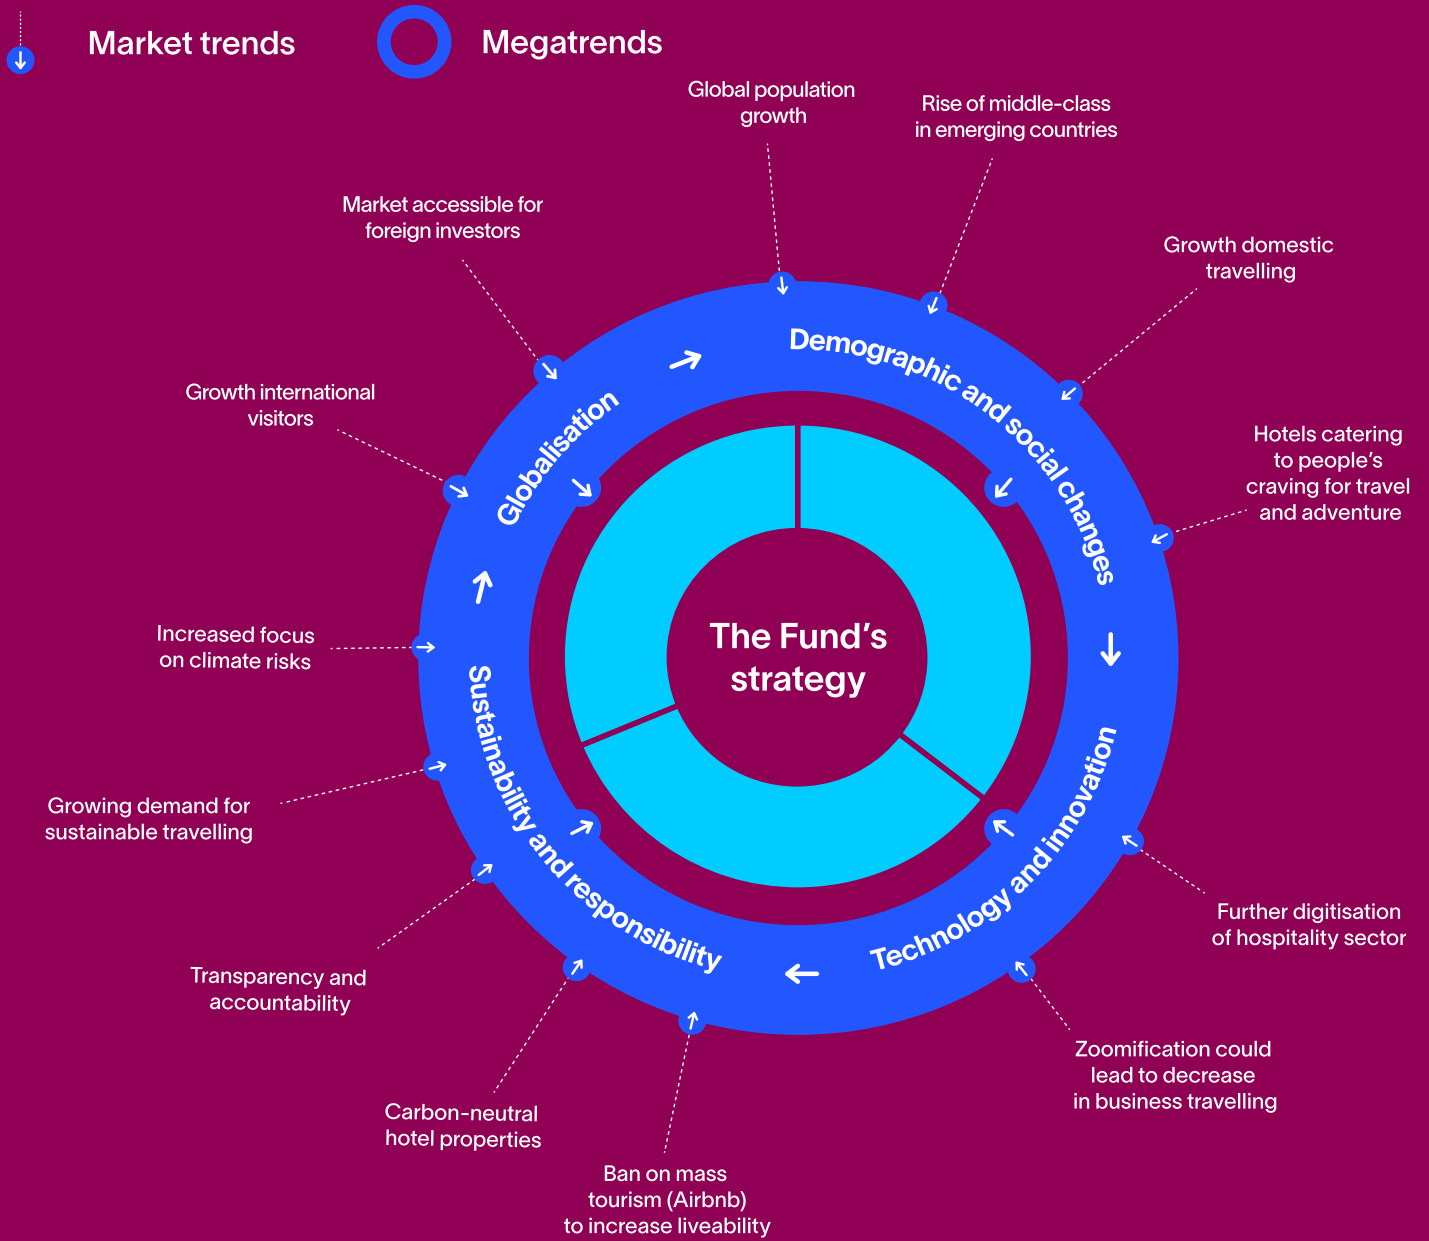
Market trends

Megatrends

Global population growth

Rise of middle-class in emerging countries

Market accessible for foreign investors

Growth domestic travelling

Demographic and social changes

Globalisation

Growth international visitors

Hotels catering to people’s craving for travel and adventure

The Fund’s strategy

Increased focus on climate risks

Sustainability and responsibility

Technology and innovation

Growing demand for sustainable travelling

Further digitisation of hospitality sector

Transparency and accountability

Zoomification could lead to decrease in business travelling

Carbon-neutral hotel properties

Ban on mass tourism (Airbnb) to increase liveability